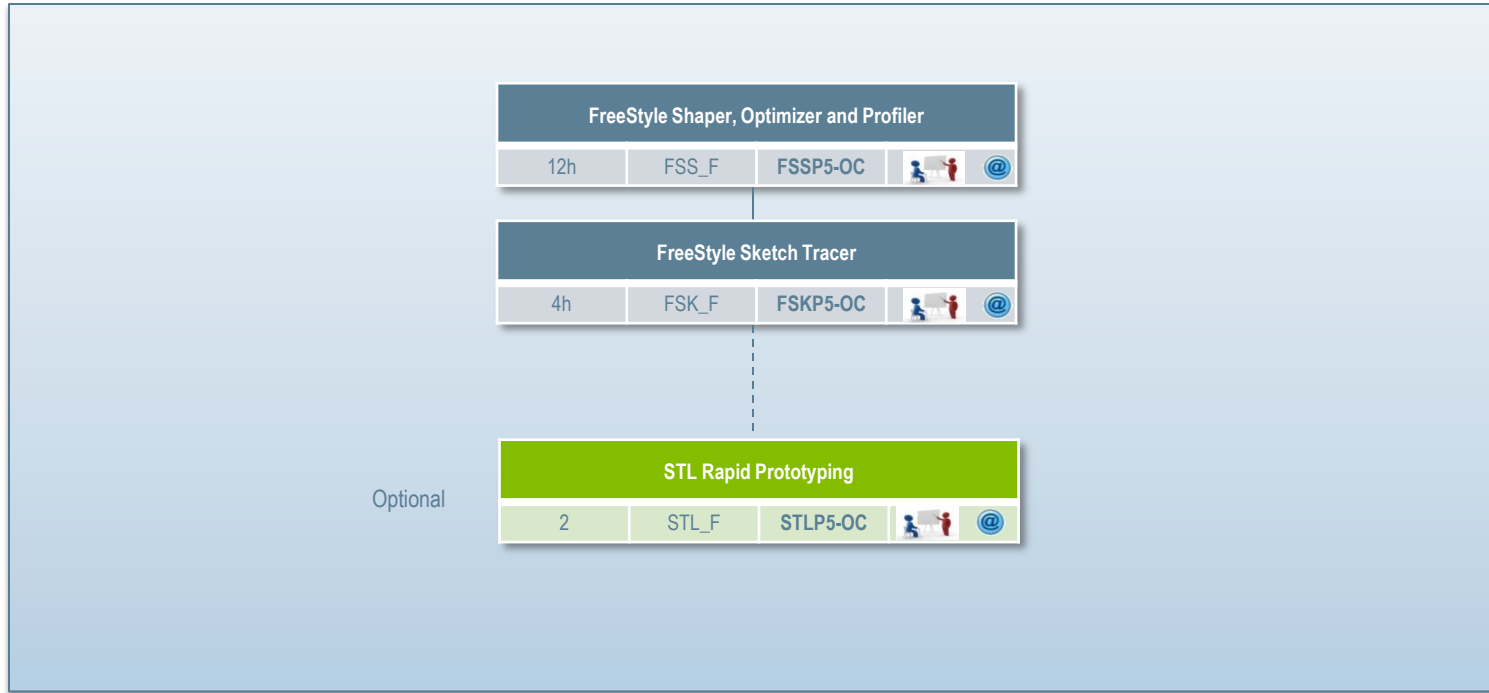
FreeStyle Shaper, Optimizer and Profiler

| 12h | FSS_F | FSSP5-OC | | @ |
|---|---|---|---|---|

FreeStyle Sketch Tracer

| 4h | FSK_F | FSKP5-OC | | @ |
|---|---|---|---|---|

Optional

STL Rapid Prototyping

| 2 | STL_F | STLP5-OC | | @ |
|---|---|---|---|---|